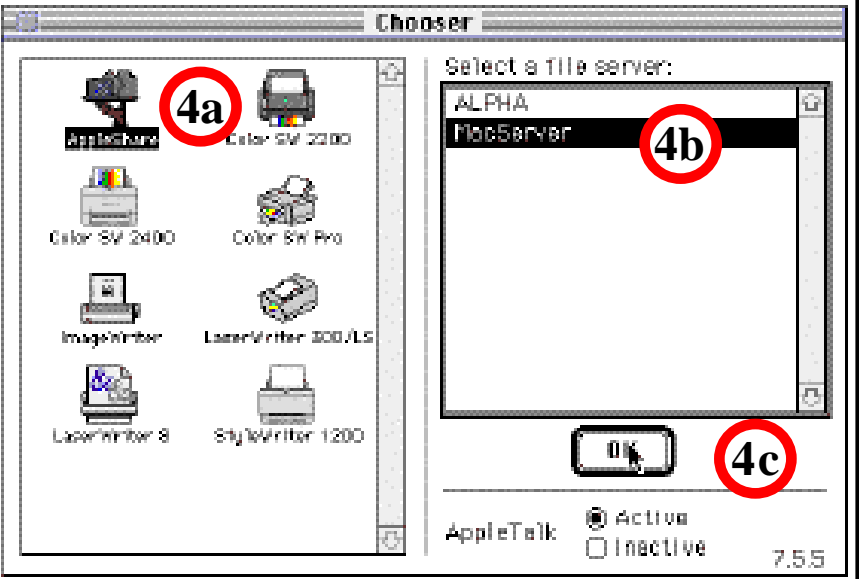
Chooser

AppleShare
4a
Color SW 2200
Color SW 2400
Color SW Pro
ImageWriter
LaserWriter 300/LS
LaserWriter 8
StyleWriter 1200

Select a file server:
ALPHA
MacServer
4b

OK
4c

AppleTalk
Active
Inactive
7.5.5